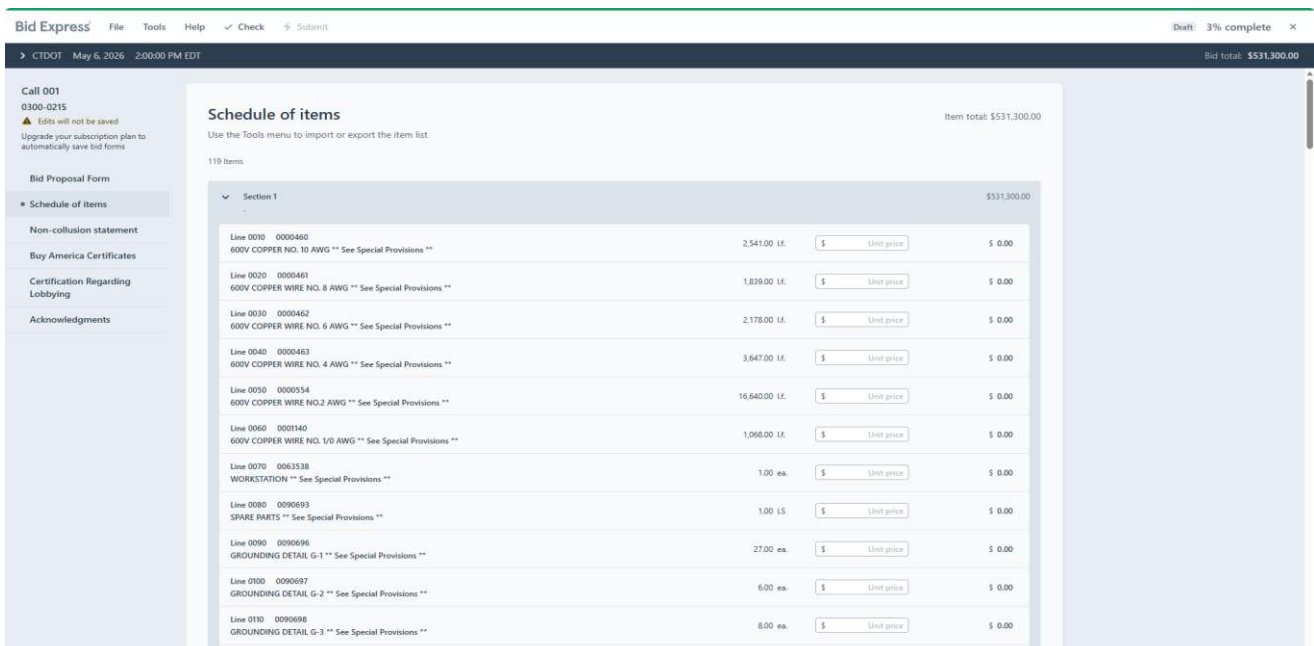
Bid Express File Tools Help ✓ Check ⚡ Submit

Draft 3% complete ×

> CTDOT May 6, 2026 2:00:00 PM EDT

Bid total: $531,300.00

Call 001
0300-0215
▲ Edits will not be saved
Upgrade your subscription plan to automatically save bid forms

Bid Proposal Form
• Schedule of items
Non-collusion statement
Buy America Certificates
Certification Regarding Lobbying
Acknowledgments

Schedule of items
Use the Tools menu to import or export the item list

Item total: $531,300.00

119 Items

Section 1 $531,300.00

| Item | Quantity | Unit price | Total |
|---|---|---|---|
| Line 0010 0000460 600V COPPER NO. 10 AWG ** See Special Provisions ** | 2,541.00 l.f. | $ Unit price | $ 0.00 |
| Line 0020 0000461 600V COPPER WIRE NO. 8 AWG ** See Special Provisions ** | 1,839.00 l.f. | $ Unit price | $ 0.00 |
| Line 0030 0000462 600V COPPER WIRE NO. 6 AWG ** See Special Provisions ** | 2,178.00 l.f. | $ Unit price | $ 0.00 |
| Line 0040 0000463 600V COPPER WIRE NO. 4 AWG ** See Special Provisions ** | 3,647.00 l.f. | $ Unit price | $ 0.00 |
| Line 0050 0000554 600V COPPER WIRE NO.2 AWG ** See Special Provisions ** | 16,640.00 l.f. | $ Unit price | $ 0.00 |
| Line 0060 0001140 600V COPPER WIRE NO. 1/0 AWG ** See Special Provisions ** | 1,068.00 l.f. | $ Unit price | $ 0.00 |
| Line 0070 0063538 WORKSTATION ** See Special Provisions ** | 1.00 ea. | $ Unit price | $ 0.00 |
| Line 0080 0090693 SPARE PARTS ** See Special Provisions ** | 1.00 l.s. | $ Unit price | $ 0.00 |
| Line 0090 0090696 GROUNDING DETAIL G-1 ** See Special Provisions ** | 27.00 ea. | $ Unit price | $ 0.00 |
| Line 0100 0090697 GROUNDING DETAIL G-2 ** See Special Provisions ** | 6.00 ea. | $ Unit price | $ 0.00 |
| Line 0110 0090698 GROUNDING DETAIL G-3 ** See Special Provisions ** | 8.00 ea. | $ Unit price | $ 0.00 |